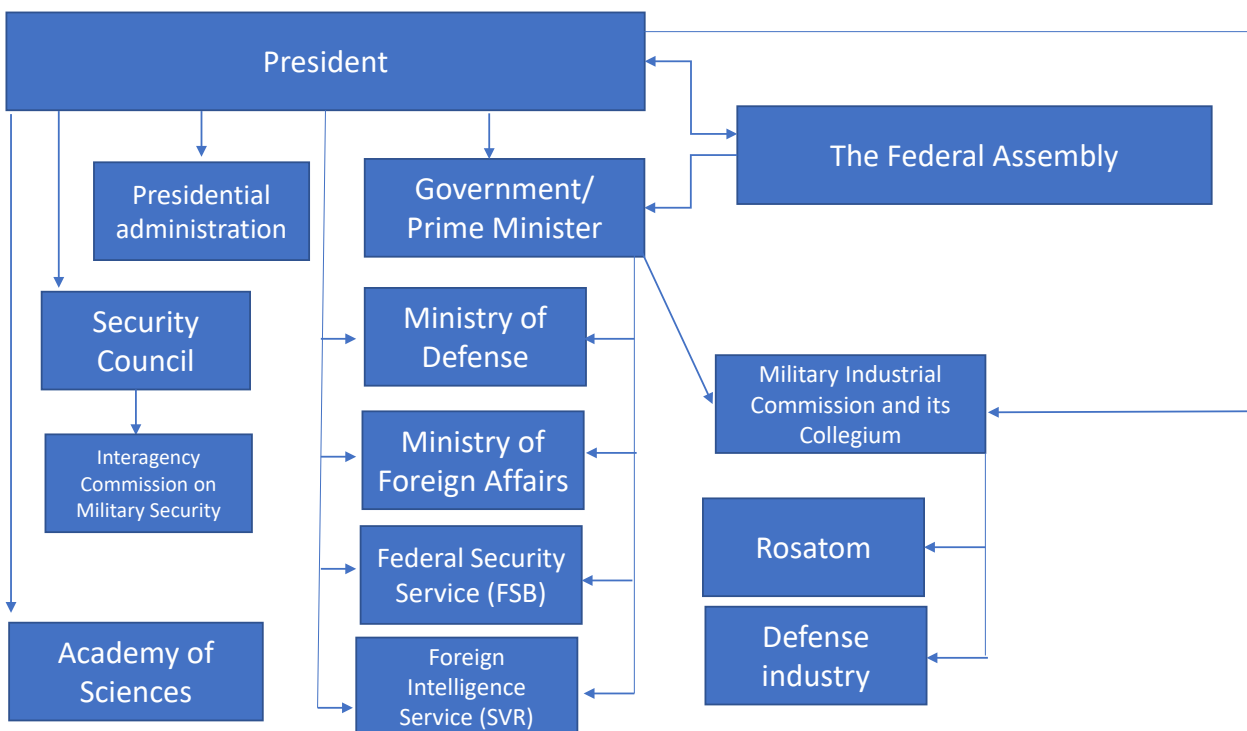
President

The Federal Assembly

Presidential administration

Government/ Prime Minister

Security Council

Ministry of Defense

Military Industrial Commission and its Collegium

Interagency Commission on Military Security

Ministry of Foreign Affairs

Federal Security Service (FSB)

Rosatom

Academy of Sciences

Foreign Intelligence Service (SVR)

Defense industry